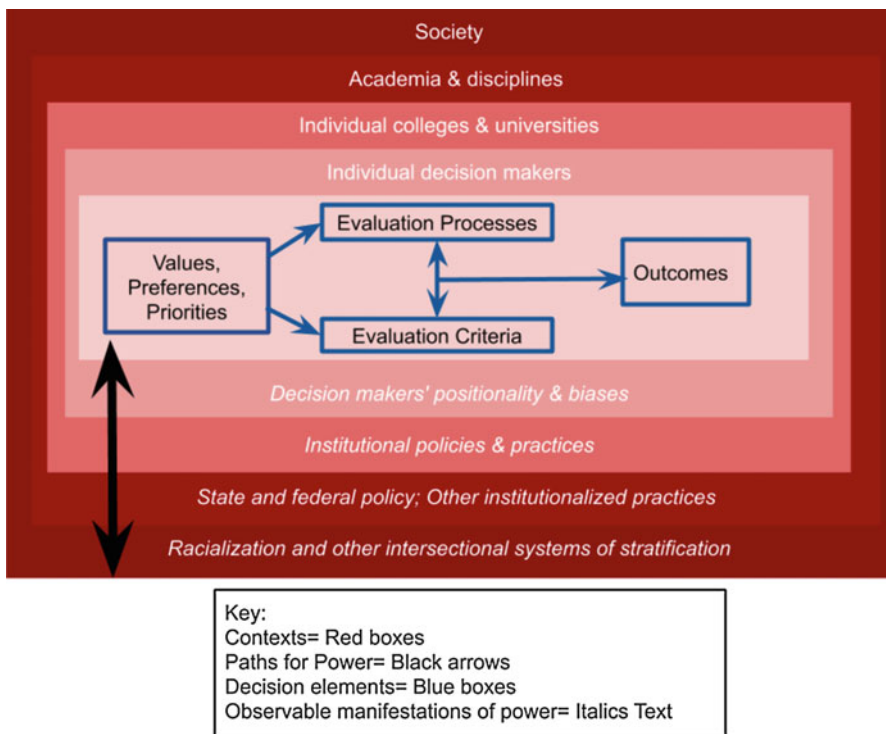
Society

Academia & disciplines

Individual colleges & universities

Individual decision makers

Values, Preferences, Priorities

Evaluation Processes

Evaluation Criteria

Outcomes

*Decision makers' positionality & biases*

*Institutional policies & practices*

*State and federal policy; Other institutionalized practices*

*Racialization and other intersectional systems of stratification*

Key:
Contexts= Red boxes
Paths for Power= Black arrows
Decision elements= Blue boxes
Observable manifestations of power= Italics Text